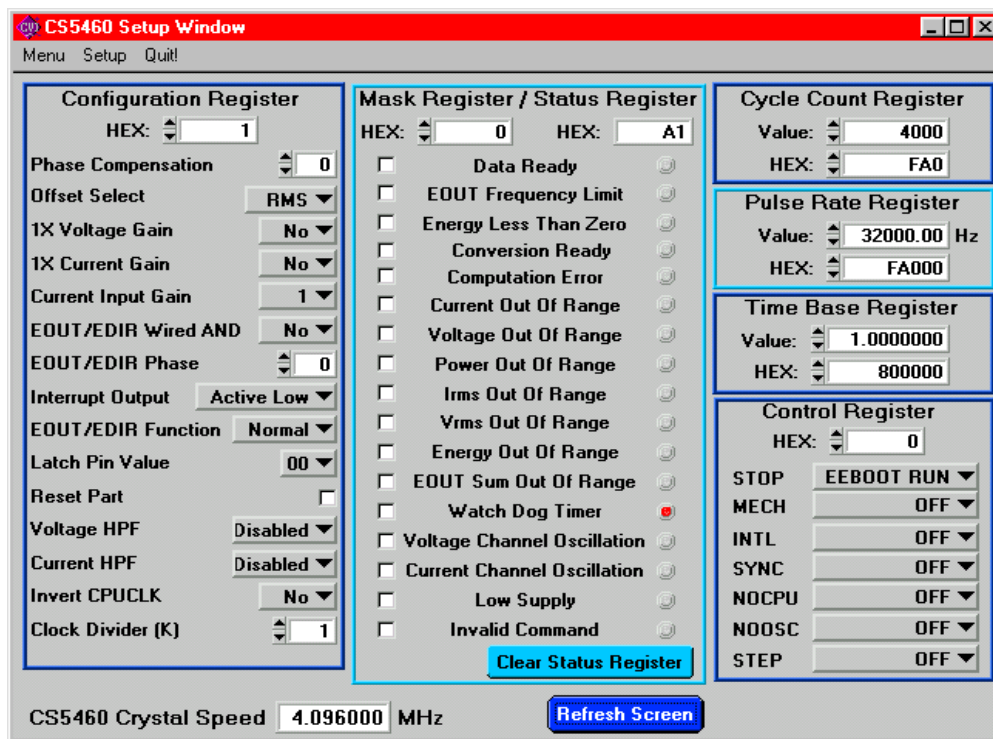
CS5460 Setup Window

Menu Setup Quit!

Configuration Register
HEX: 1
Phase Compensation 0
Offset Select RMS
1X Voltage Gain No
1X Current Gain No
Current Input Gain 1
EOUT/EDIR Wired AND No
EOUT/EDIR Phase 0
Interrupt Output Active Low
EOUT/EDIR Function Normal
Latch Pin Value 00
Reset Part
Voltage HPF Disabled
Current HPF Disabled
Invert CPUCLK No
Clock Divider (K) 1

Mask Register / Status Register
HEX: 0 HEX: A1
Data Ready
EOUT Frequency Limit
Energy Less Than Zero
Conversion Ready
Computation Error
Current Out Of Range
Voltage Out Of Range
Power Out Of Range
Irms Out Of Range
Vrms Out Of Range
Energy Out Of Range
EOUT Sum Out Of Range
Watch Dog Timer
Voltage Channel Oscillation
Current Channel Oscillation
Low Supply
Invalid Command
Clear Status Register

Cycle Count Register
Value: 4000
HEX: FA0

Pulse Rate Register
Value: 32000.00 Hz
HEX: FA000

Time Base Register
Value: 1.0000000
HEX: 800000

Control Register
HEX: 0
STOP EEBOOT RUN
MECH OFF
INTL OFF
SYNC OFF
NOCPU OFF
NOOSC OFF
STEP OFF

CS5460 Crystal Speed 4.096000 MHz

Refresh Screen